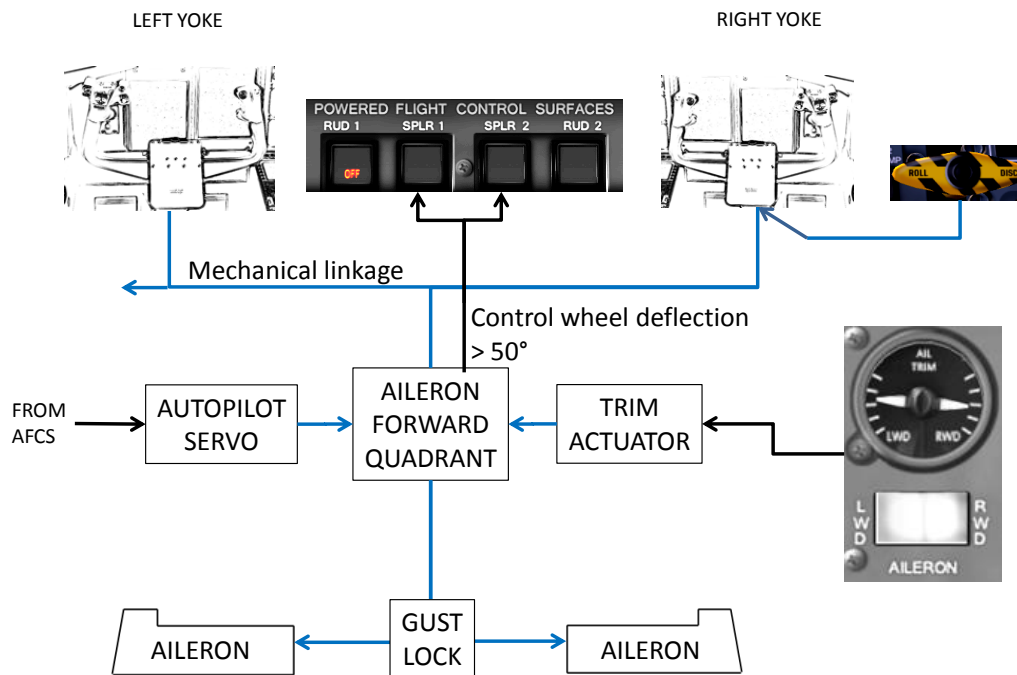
LEFT YOKE

RIGHT YOKE

POWERED FLIGHT CONTROL SURFACES
RUD 1 SPLR 1 SPLR 2 RUD 2
OFF

ROLL DISC

Mechanical linkage

Control wheel deflection > 50°

FROM AFCS

AUTOPILOT SERVO

AILERON FORWARD QUADRANT

TRIM ACTUATOR

AIL TRIM
LWD RWD

L W D

R W D

AILERON

AILERON

GUST LOCK

AILERON